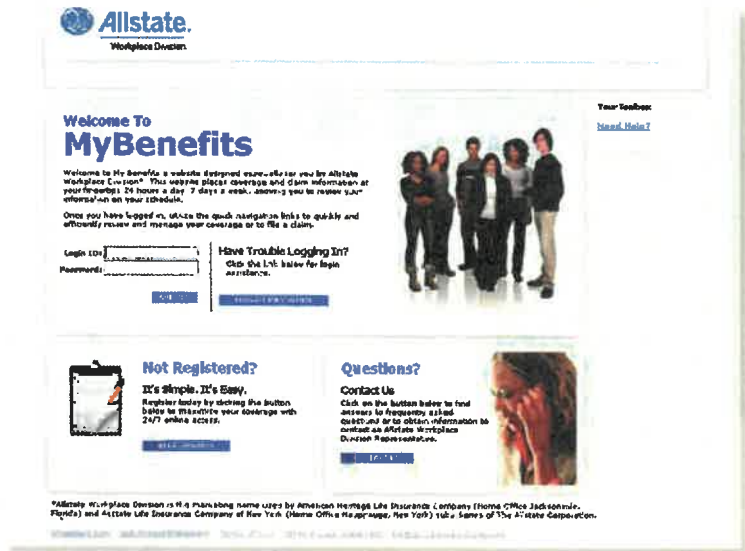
Allstate.
Workplace Division

Your Toolbox
Need Help?

Welcome To
MyBenefits

Welcome to My Benefits a website designed especially for you by Allstate Workplace Division*. This website places coverage and claim information at your fingertips 24 hours a day 7 days a week, allowing you to review your information on your schedule.

Once you have logged in, utilize the quick navigation links to quickly and efficiently review and manage your coverage or to file a claim.

Login ID:
Password:

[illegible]

Have Trouble Logging In?
Click the link below for login assistance.

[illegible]

Not Registered?
It's Simple. It's Easy.
Register today by clicking the button below to maximize your coverage with 24/7 online access.

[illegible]

Questions?
Contact Us
Click on the button below to find answers to frequently asked questions or to obtain information to contact an Allstate Workplace Division Representative.

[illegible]

*Allstate Workplace Division is the marketing name used by American Heritage Life Insurance Company (Home Office Jacksonville, Florida) and Allstate Life Insurance Company of New York (Home Office Hauppauge, New York) subsidiaries of The Allstate Corporation.

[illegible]